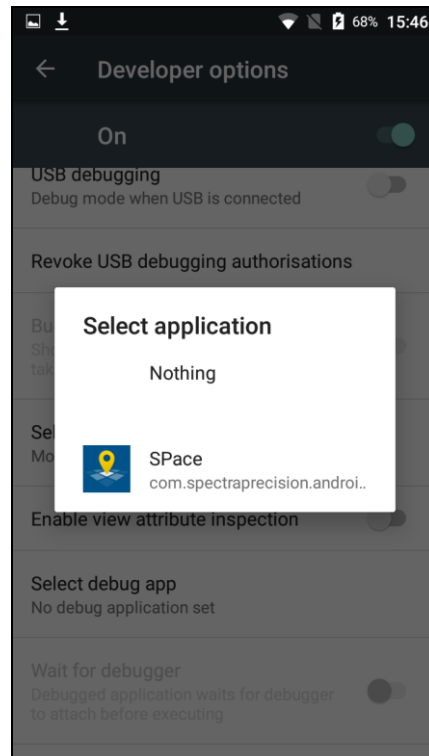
68% 15:46

Developer options

On

USB debugging
Debug mode when USB is connected

Revoke USB debugging authorisations

Bu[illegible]
Sh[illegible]
tak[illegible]

Se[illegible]
Mo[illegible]

Select application

Nothing

SPace
com.spectraprecision.androi..

Enable view attribute inspection

Select debug app
No debug application set

Wait for debugger
Debugged application waits for debugger to attach before executing